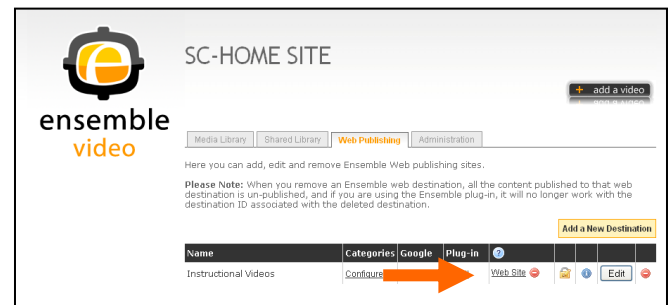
ensemble video

SC-HOME SITE

+ add a video

Media Library | Shared Library | Web Publishing | Administration

Here you can add, edit and remove Ensemble Web publishing sites.

**Please Note:** When you remove an Ensemble web destination, all the content published to that web destination is un-published, and if you are using the Ensemble plug-in, it will no longer work with the destination ID associated with the deleted destination.

Add a New Destination

| Name | Categories | Google | Plug-in | ? | | | | |
|---|---|---|---|---|---|---|---|---|
| Instructional Videos | Configure | | | Web Site | | | Edit | |